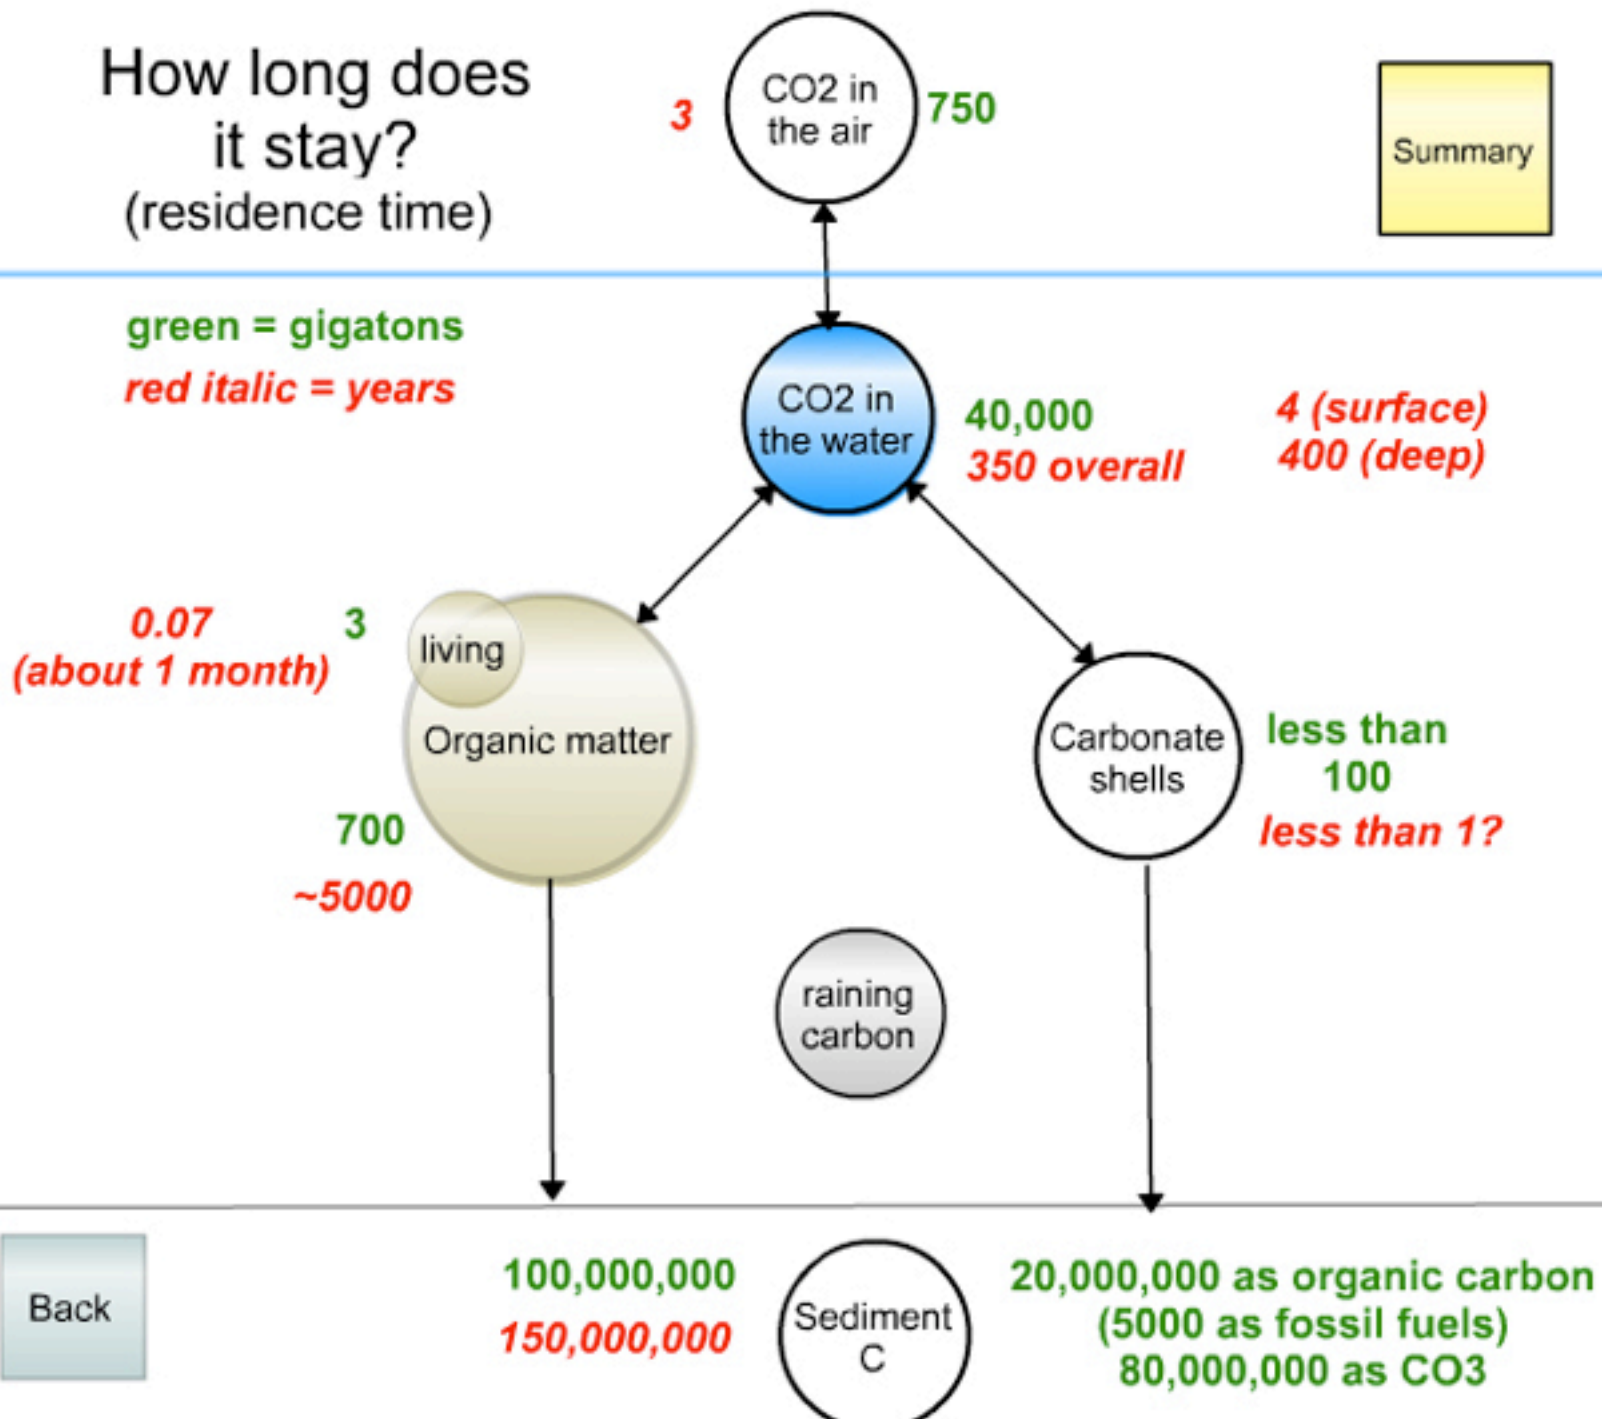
How long does it stay?
(residence time)

3

CO2 in the air

750

Summary

green = gigatons
red italic = years

CO2 in the water

40,000
350 overall

4 (surface)
400 (deep)

0.07
(about 1 month)

3

living

Organic matter

700
~5000

Carbonate shells

less than 100
less than 1?

raining carbon

Back

100,000,000
150,000,000

Sediment C

20,000,000 as organic carbon
(5000 as fossil fuels)
80,000,000 as CO3